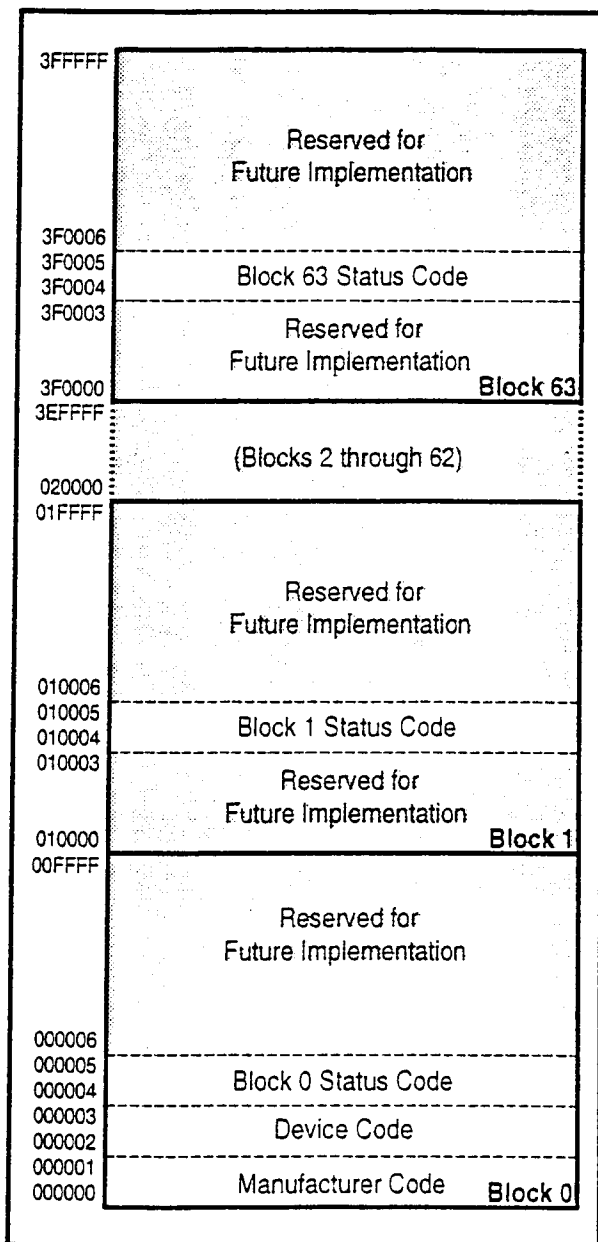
3FFFFF
Reserved for Future Implementation
3F0006
3F0005
Block 63 Status Code
3F0004
3F0003
Reserved for Future Implementation
3F0000
Block 63
3EFFFF
(Blocks 2 through 62)
020000
01FFFF
Reserved for Future Implementation
010006
010005
Block 1 Status Code
010004
010003
Reserved for Future Implementation
010000
Block 1
00FFFF
Reserved for Future Implementation
000006
000005
Block 0 Status Code
000004
000003
Device Code
000002
000001
Manufacturer Code
000000
Block 0